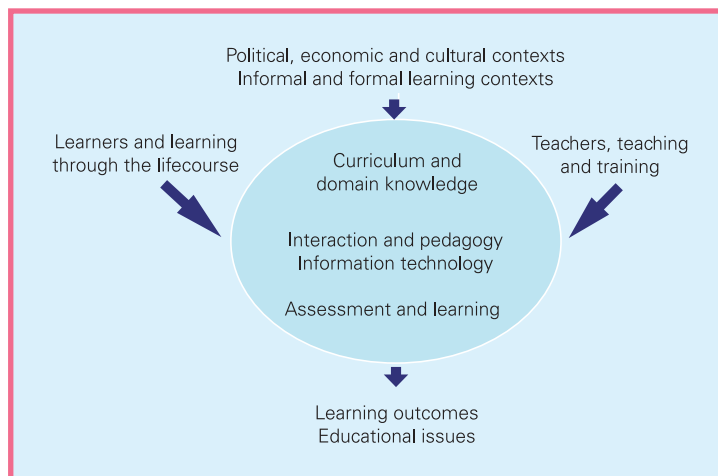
Political, economic and cultural contexts
Informal and formal learning contexts

Learners and learning through the lifecourse

Teachers, teaching and training

Curriculum and domain knowledge

Interaction and pedagogy
Information technology

Assessment and learning

Learning outcomes
Educational issues